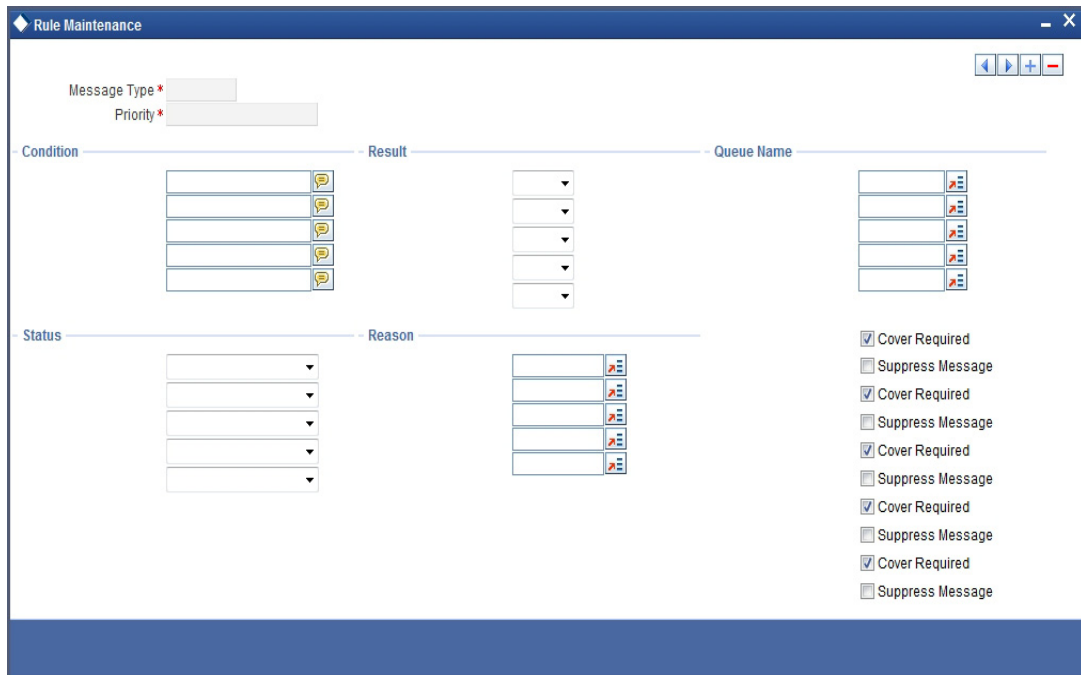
Rule Maintenance

Message Type *
Priority *

Condition

Result

Queue Name

Status

Reason

Cover Required
Suppress Message
Cover Required
Suppress Message
Cover Required
Suppress Message
Cover Required
Suppress Message
Cover Required
Suppress Message